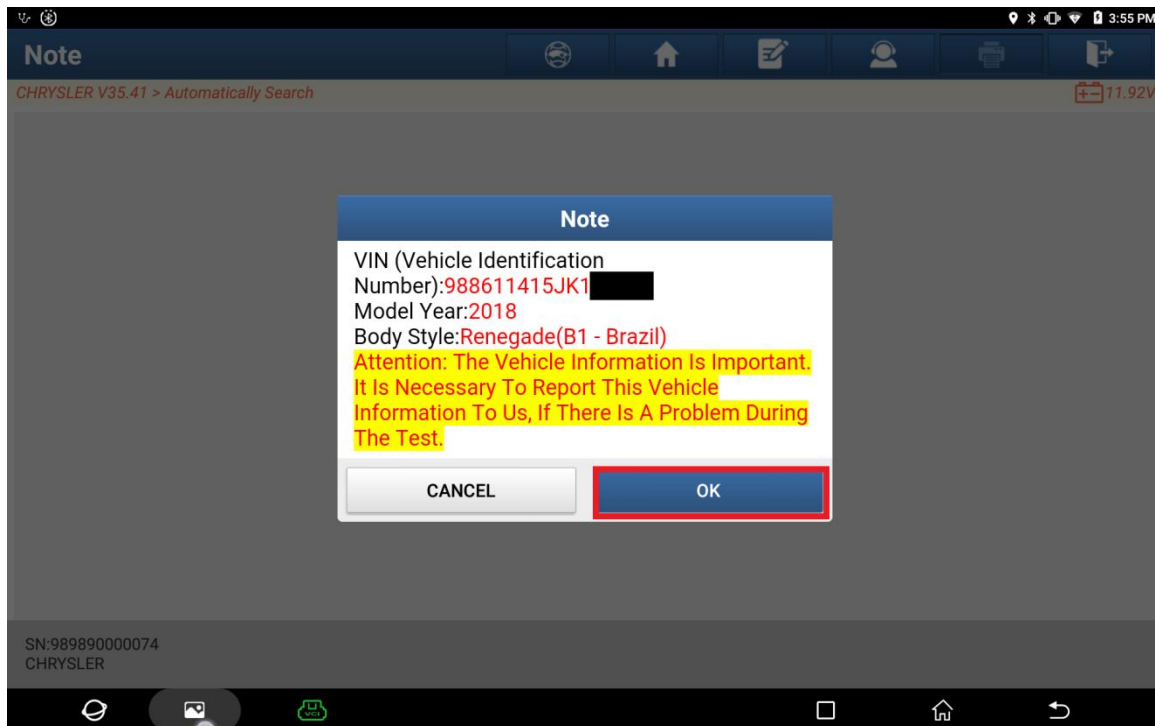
3:55 PM

Note

CHRYSLER V35.41 > Automatically Search

11.92V

Note

VIN (Vehicle Identification Number):988611415JK1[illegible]
Model Year:2018
Body Style:Renegade(B1 - Brazil)
Attention: The Vehicle Information Is Important. It Is Necessary To Report This Vehicle Information To Us, If There Is A Problem During The Test.

CANCEL
OK

SN:989890000074
CHRYSLER

VCI